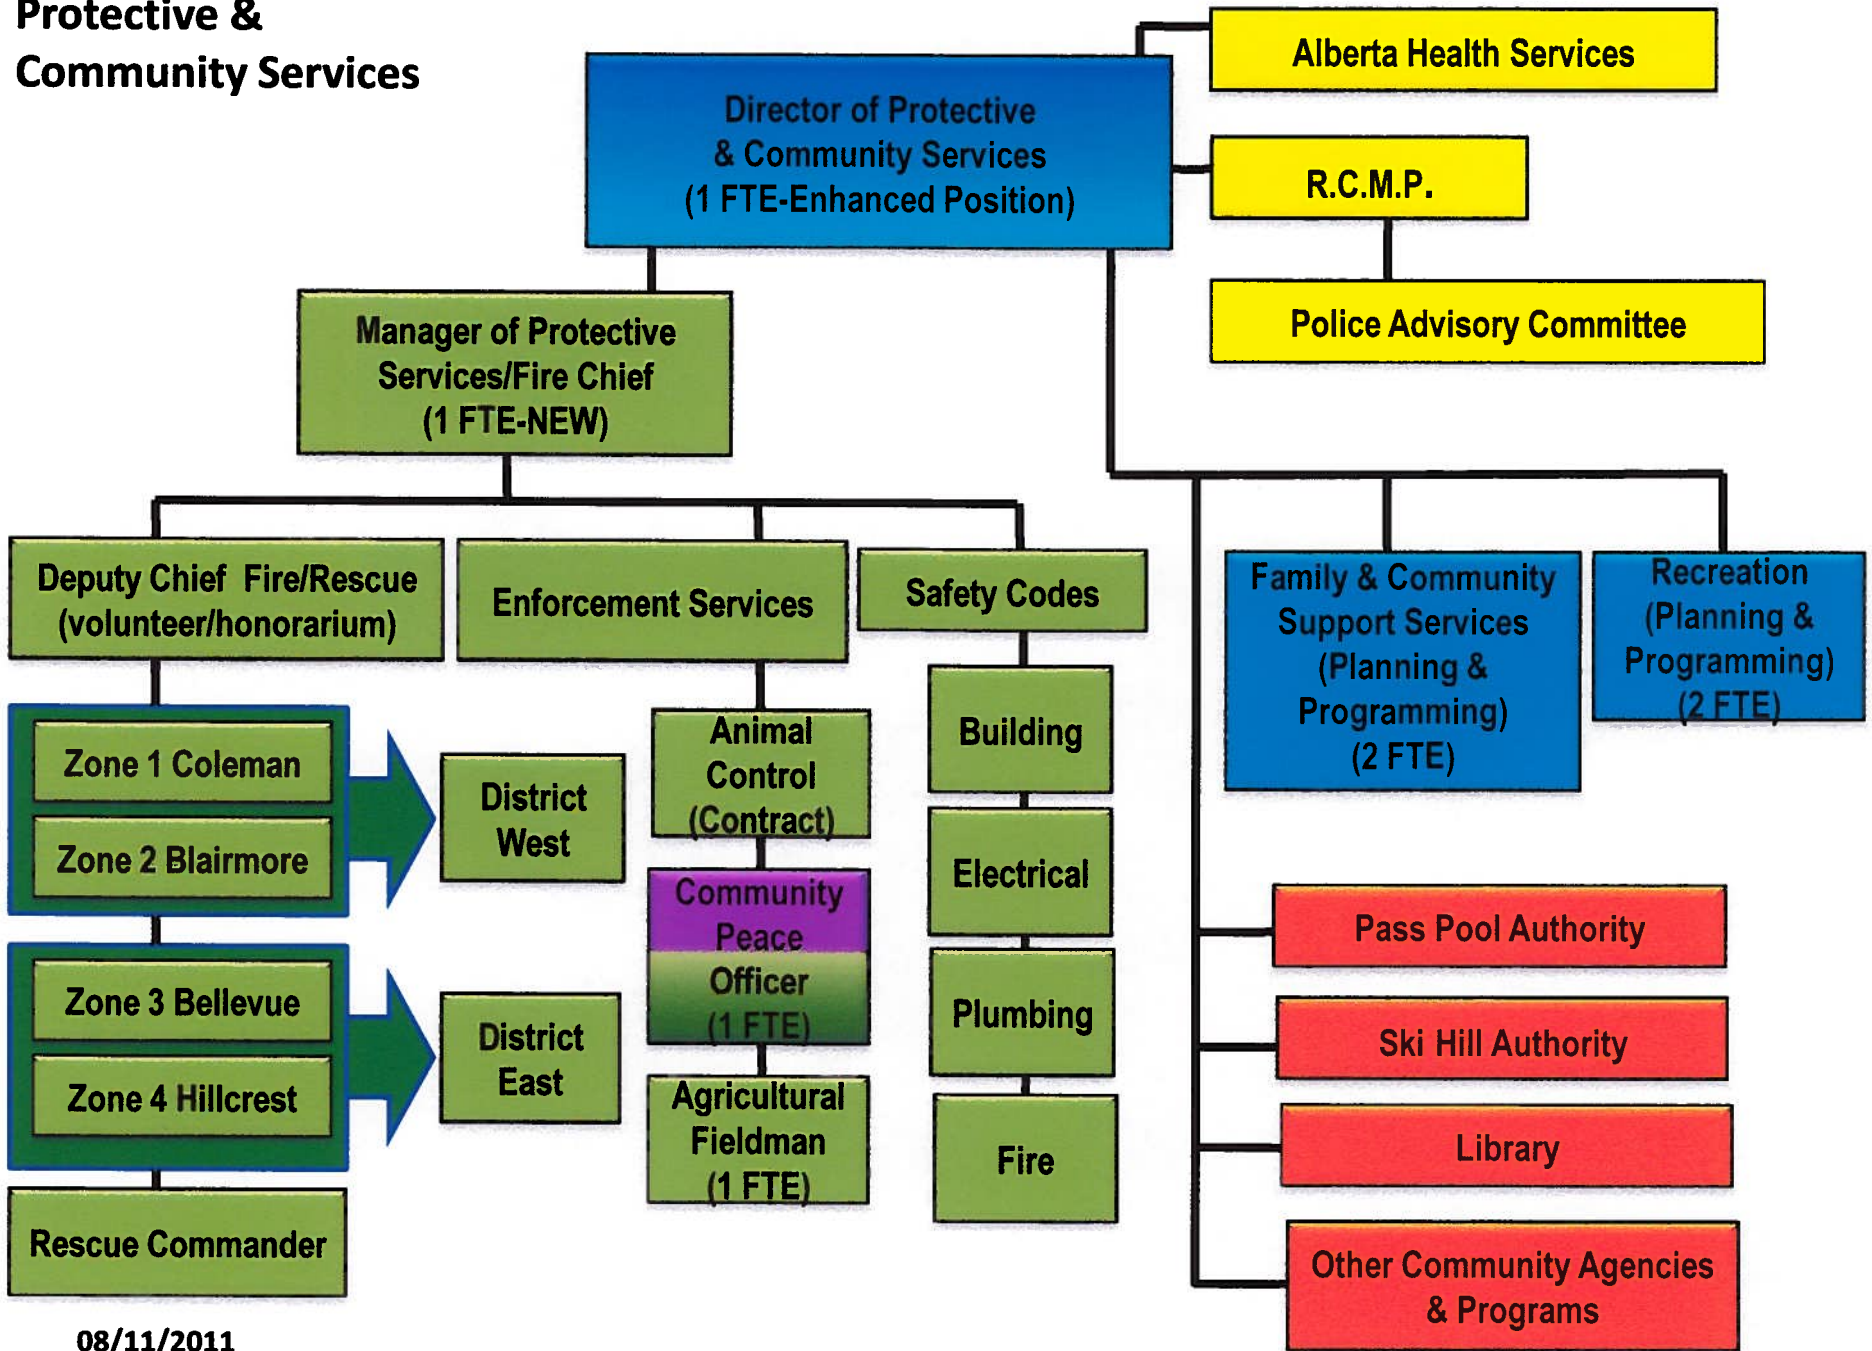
Protective & Community Services

Director of Protective & Community Services (1 FTE-Enhanced Position)

Alberta Health Services

R.C.M.P.

Police Advisory Committee

Manager of Protective Services/Fire Chief (1 FTE-NEW)

Deputy Chief Fire/Rescue (volunteer/honorarium)

Enforcement Services

Safety Codes

Family & Community Support Services (Planning & Programming) (2 FTE)

Recreation (Planning & Programming) (2 FTE)

Zone 1 Coleman

Zone 2 Blairmore

District West

Animal Control (Contract)

Building

Community Peace Officer (1 FTE)

Electrical

Zone 3 Bellevue

Zone 4 Hillcrest

District East

Plumbing

Agricultural Fieldman (1 FTE)

Fire

Rescue Commander

Pass Pool Authority

Ski Hill Authority

Library

Other Community Agencies & Programs

08/11/2011